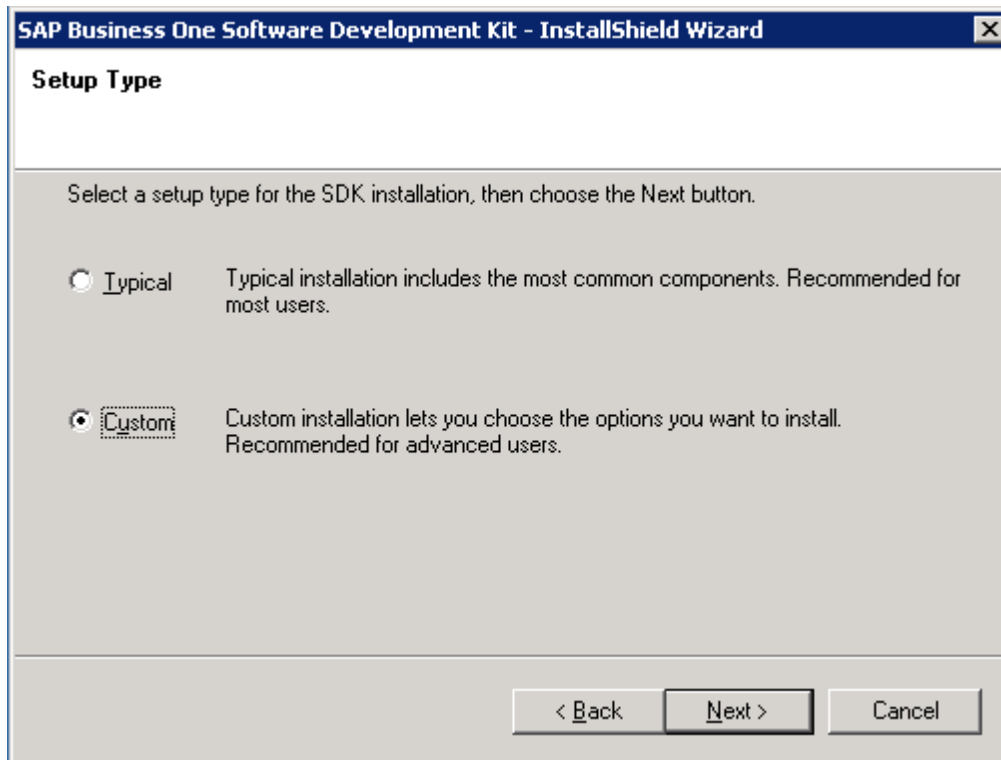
SAP Business One Software Development Kit - InstallShield Wizard

Setup Type

Select a setup type for the SDK installation, then choose the Next button.

Typical

Typical installation includes the most common components. Recommended for most users.

Custom

Custom installation lets you choose the options you want to install. Recommended for advanced users.

< Back

Next >

Cancel